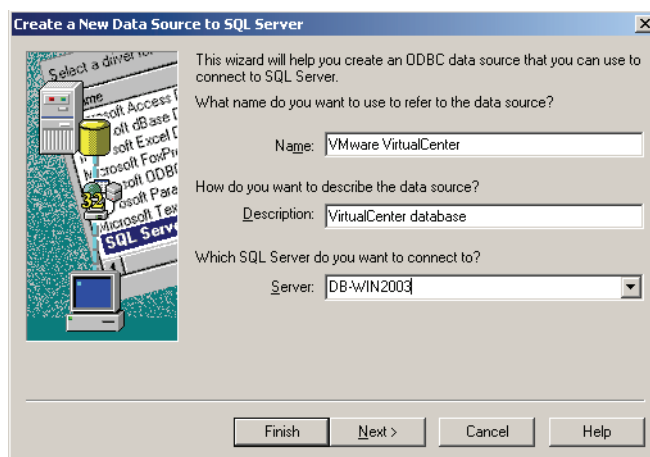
Create a New Data Source to SQL Server

Select a driver to
Name
Microsoft Access D
Microsoft dBase D
Microsoft Excel D
Microsoft FoxPro
Microsoft ODBC
Microsoft Para
Microsoft Tex
SQL Serv
32

This wizard will help you create an ODBC data source that you can use to connect to SQL Server.

What name do you want to use to refer to the data source?

Name: VMware VirtualCenter

How do you want to describe the data source?

Description: VirtualCenter database

Which SQL Server do you want to connect to?

Server: DB-WIN2003

Finish | Next > | Cancel | Help